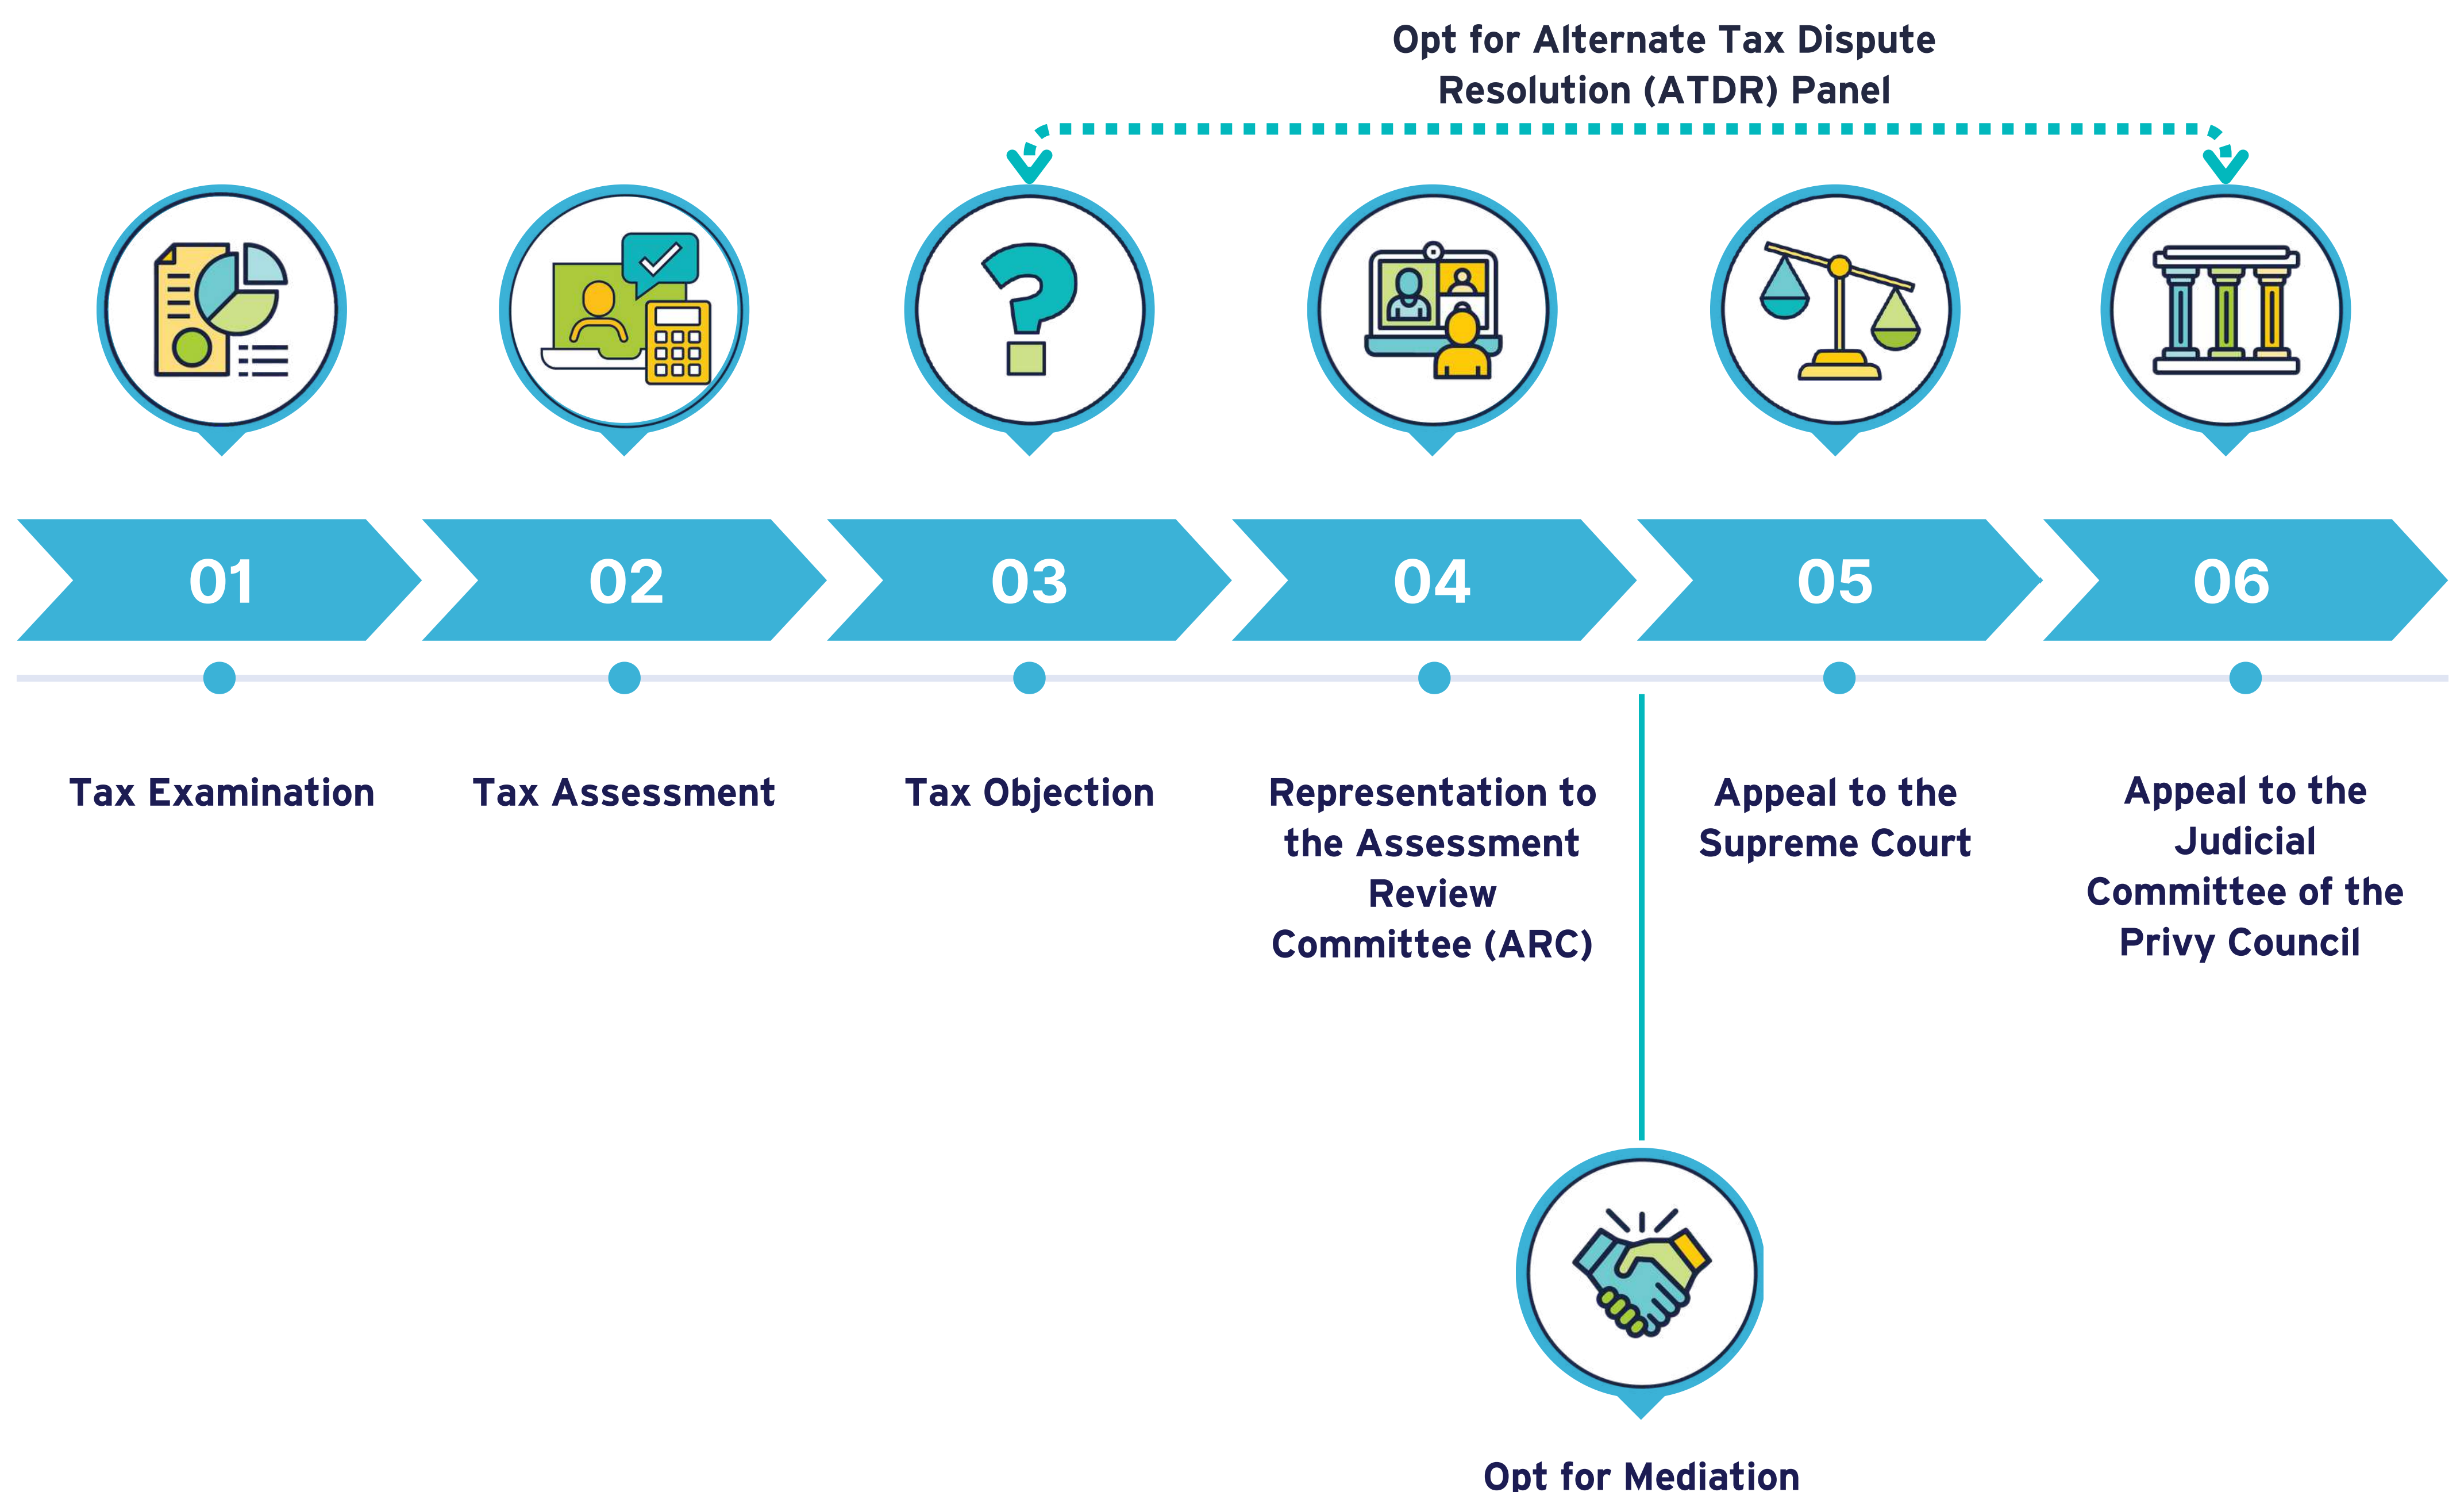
Opt for Alternate Tax Dispute Resolution (ATDR) Panel

01

02

03

04

05

06

Tax Examination

Tax Assessment

Tax Objection

Representation to the Assessment Review Committee (ARC)

Appeal to the Supreme Court

Appeal to the Judicial Committee of the Privy Council

Opt for Mediation